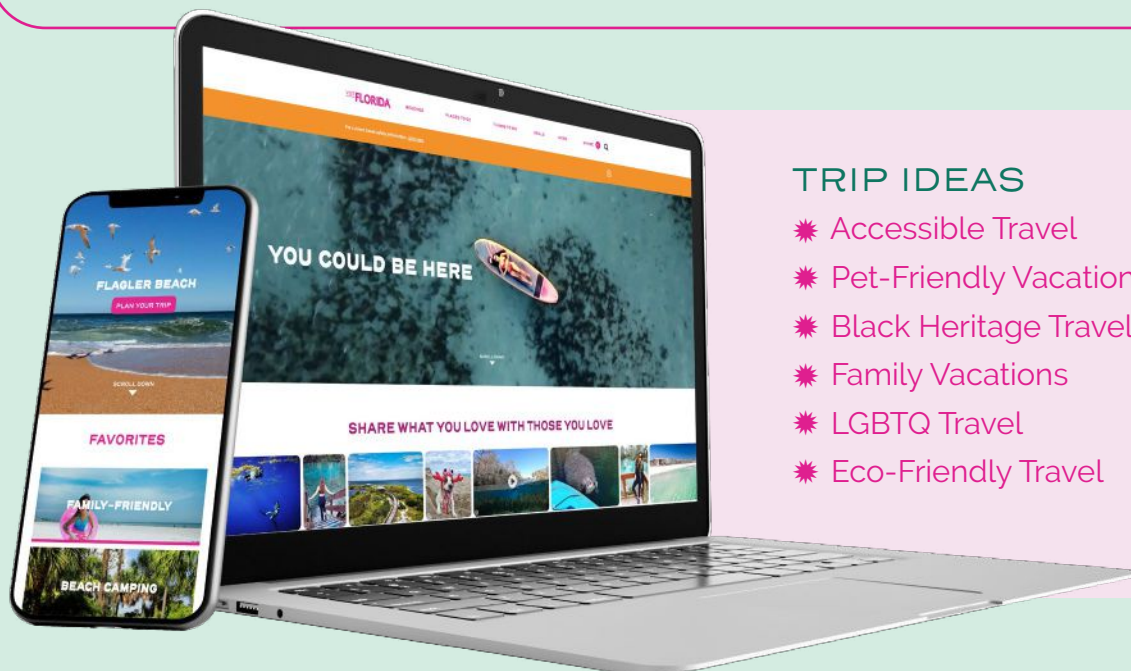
FLORIDA

YOU COULD BE HERE

SHARE WHAT YOU LOVE WITH THOSE YOU LOVE

FLAGLER BEACH

PLAN YOUR TRIP

SCROLL DOWN

FAVORITES

FAMILY-FRIENDLY

BEACH CAMPING

TRIP IDEAS

Accessible Travel

Pet-Friendly Vacation

Black Heritage Travel

Family Vacations

LGBTQ Travel

Eco-Friendly Travel